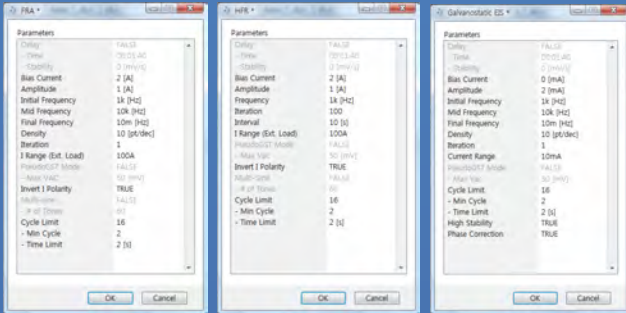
FRA *

Parameters

| | |
|---|---|
| Delay | FALSE |
| - Time | 00:01:40 |
| - Stability | 0 [mV/s] |
| Bias Current | 2 [A] |
| Amplitude | 1 [A] |
| Initial Frequency | 1k [Hz] |
| Mid Frequency | 10k [Hz] |
| Final Frequency | 10m [Hz] |
| Density | 10 [pt/dec] |
| Iteration | 1 |
| I Range (Ext. Load) | 100A |
| PseudoGST Mode | FALSE |
| - Max VAC | 50 [mV] |
| Invert I Polarity | TRUE |
| Multi-sine | FALSE |
| - # of Sines | 60 |
| Cycle Limit | 16 |
| - Min Cycle | 2 |
| - Time Limit | 2 [s] |

OK Cancel

HFR *

Parameters

| | |
|---|---|
| Delay | FALSE |
| - Time | 00:01:40 |
| - Stability | 0 [mV/s] |
| Bias Current | 2 [A] |
| Amplitude | 1 [A] |
| Frequency | 1k [Hz] |
| Iteration | 100 |
| Interval | 10 [s] |
| I Range (Ext. Load) | 100A |
| PseudoGST Mode | FALSE |
| - Max Vac | 50 [mV] |
| Invert I Polarity | TRUE |
| Multi-sine | FALSE |
| - # of Sines | 60 |
| Cycle Limit | 16 |
| - Min Cycle | 2 |
| - Time Limit | 2 [s] |

OK Cancel

Galvanostatic EIS *

Parameters

| | |
|---|---|
| Delay | FALSE |
| - Time | 00:01:40 |
| - Stability | 0 [mV/s] |
| Bias Current | 0 [mA] |
| Amplitude | 2 [mA] |
| Initial Frequency | 1k [Hz] |
| Mid Frequency | 10k [Hz] |
| Final Frequency | 10m [Hz] |
| Density | 10 [pt/dec] |
| Iteration | 1 |
| Current Range | 10mA |
| PseudoGST Mode | FALSE |
| - Max Vac | 50 [mV] |
| Cycle Limit | 16 |
| - Min Cycle | 2 |
| - Time Limit | 2 [s] |
| High Stability | TRUE |
| Phase Correction | TRUE |

OK Cancel